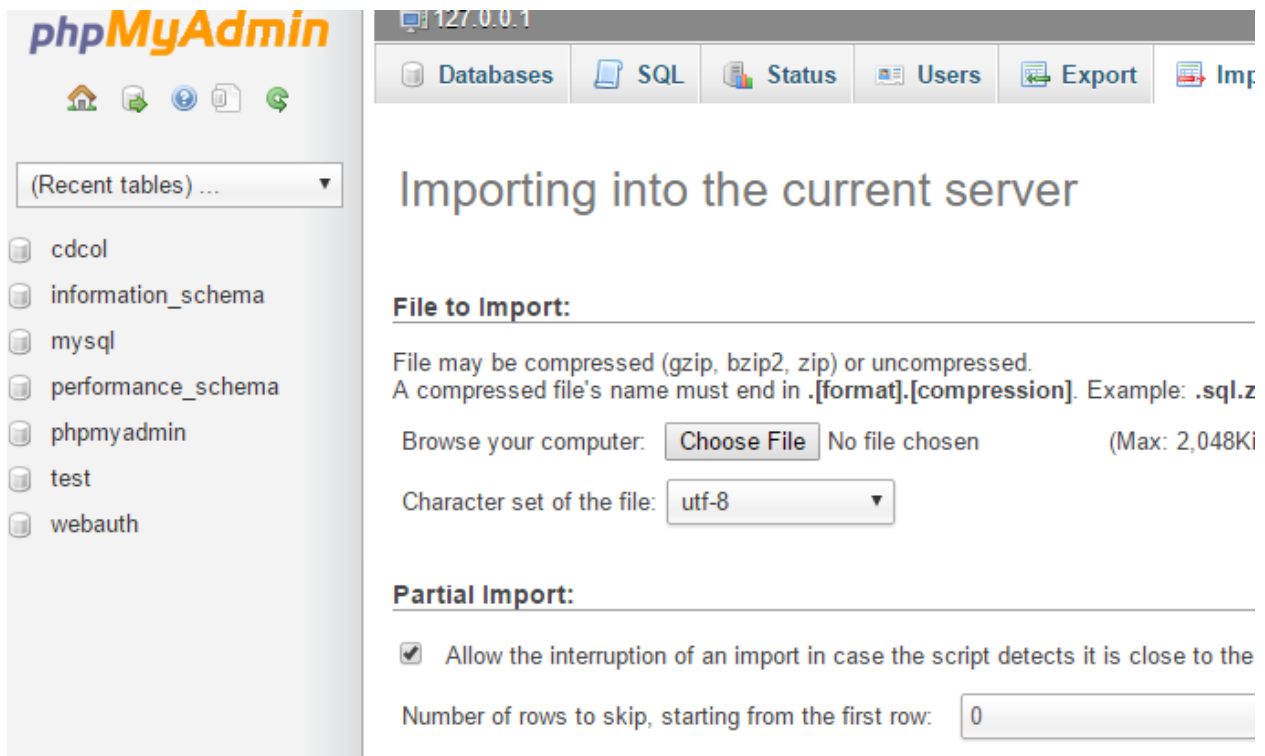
phpMyAdmin

(Recent tables) ...

cdcol
information_schema
mysql
performance_schema
phpmyadmin
test
webauth

127.0.0.1

Databases SQL Status Users Export Imp

Importing into the current server

File to Import:

File may be compressed (gzip, bzip2, zip) or uncompressed.
A compressed file's name must end in **.[format].[compression]**. Example: **.sql.z**

Browse your computer: Choose File No file chosen (Max: 2,048Ki

Character set of the file: utf-8

Partial Import:

Allow the interruption of an import in case the script detects it is close to the

Number of rows to skip, starting from the first row: 0